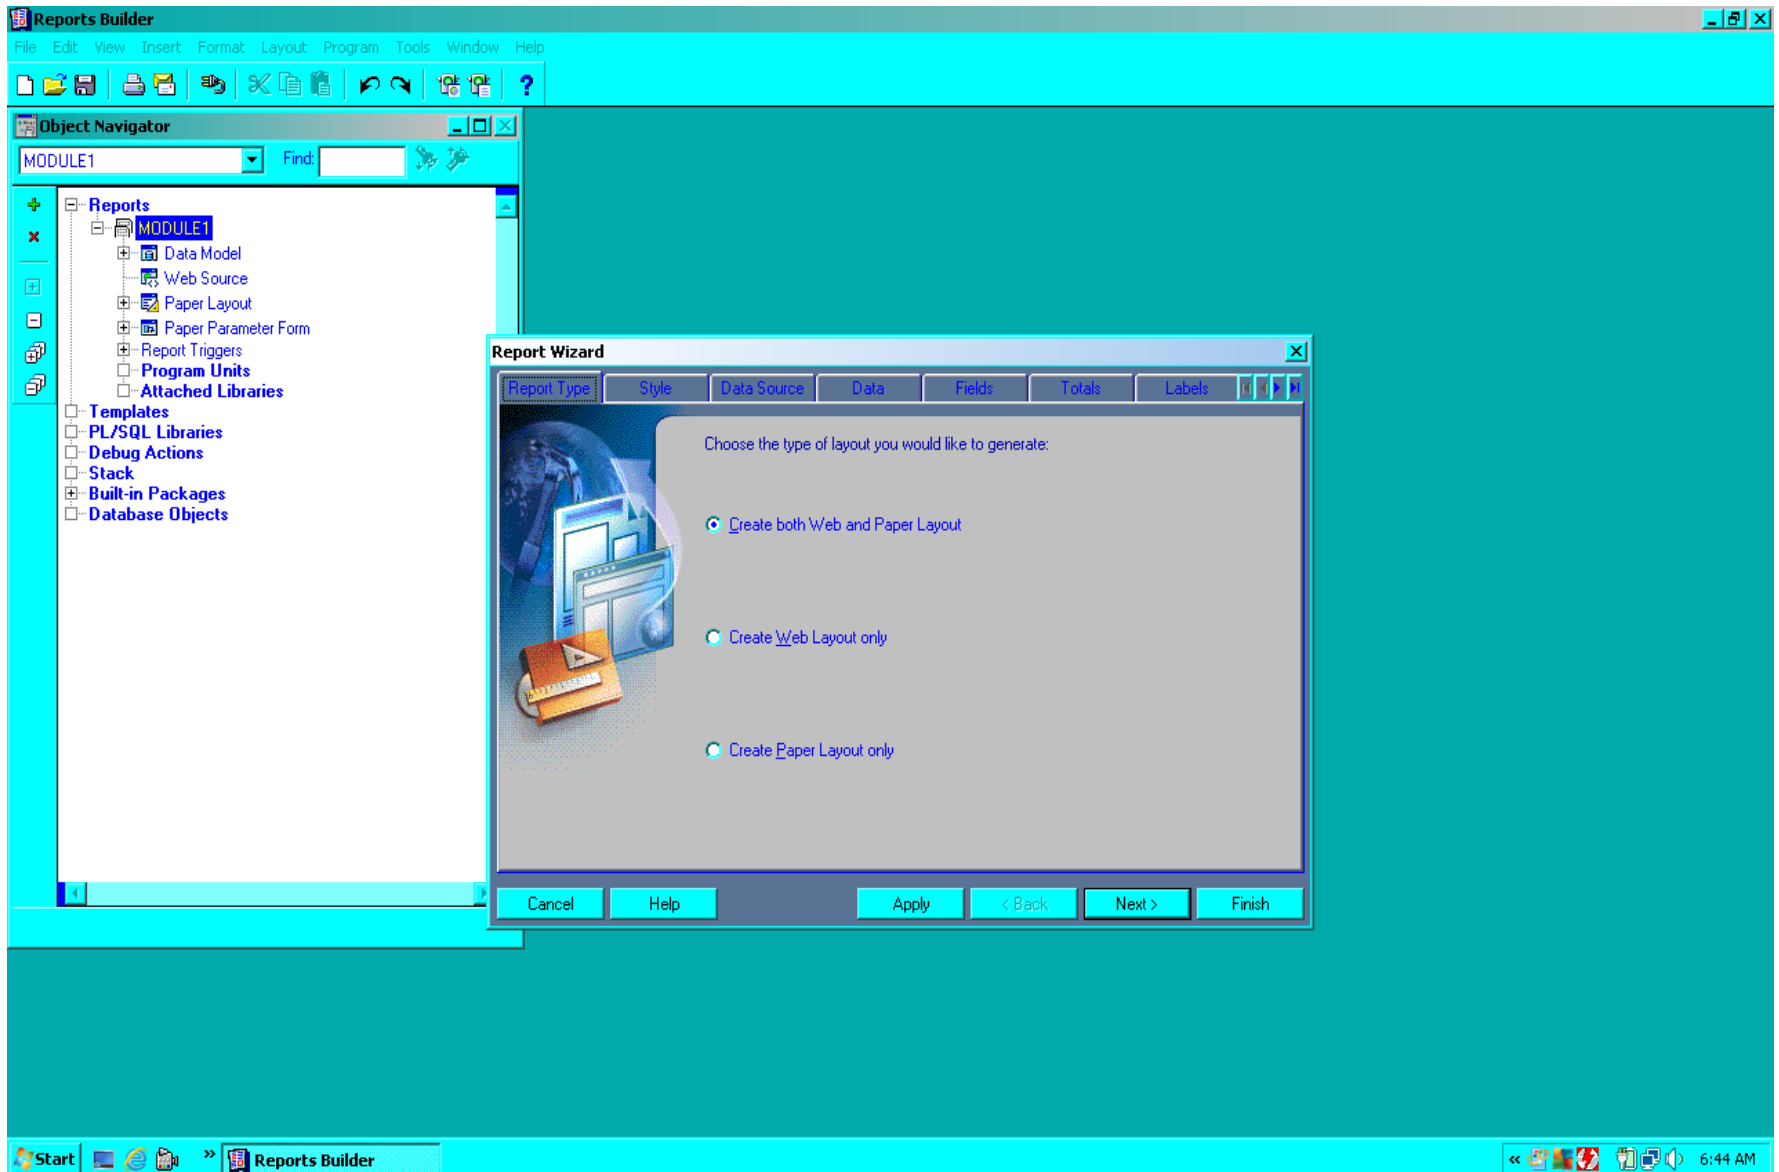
Reports Builder

File Edit View Insert Format Layout Program Tools Window Help

Object Navigator

MODULE1 Find:

Reports
MODULE1
Data Model
Web Source
Paper Layout
Paper Parameter Form
Report Triggers
Program Units
Attached Libraries
Templates
PL/SQL Libraries
Debug Actions
Stack
Built-in Packages
Database Objects

Report Wizard

Report Type Style Data Source Data Fields Totals Labels

Choose the type of layout you would like to generate:

Create both Web and Paper Layout

Create Web Layout only

Create Paper Layout only

Cancel Help Apply < Back Next > Finish

Start Reports Builder 6:44 AM